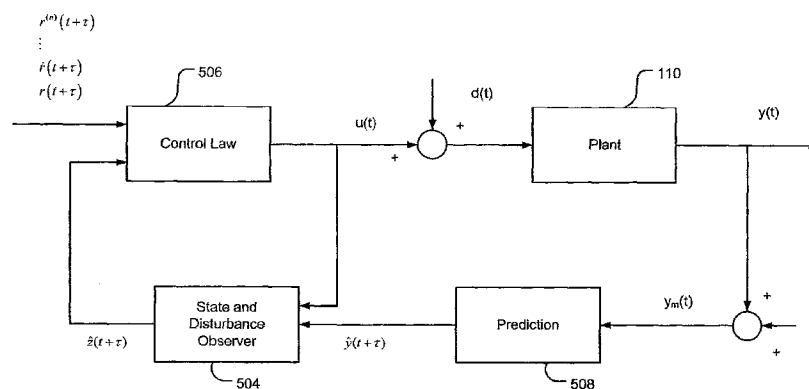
$r^{(n)}(t+\tau)$
$\vdots$
$\dot{r}(t+\tau)$
$r(t+\tau)$

506

Control Law

u(t)

d(t)

+

+

110

Plant

y(t)

State and Disturbance Observer

$\hat{z}(t+\tau)$

504

$\hat{y}(t+\tau)$

Prediction

508

$y_m(t)$

+

+